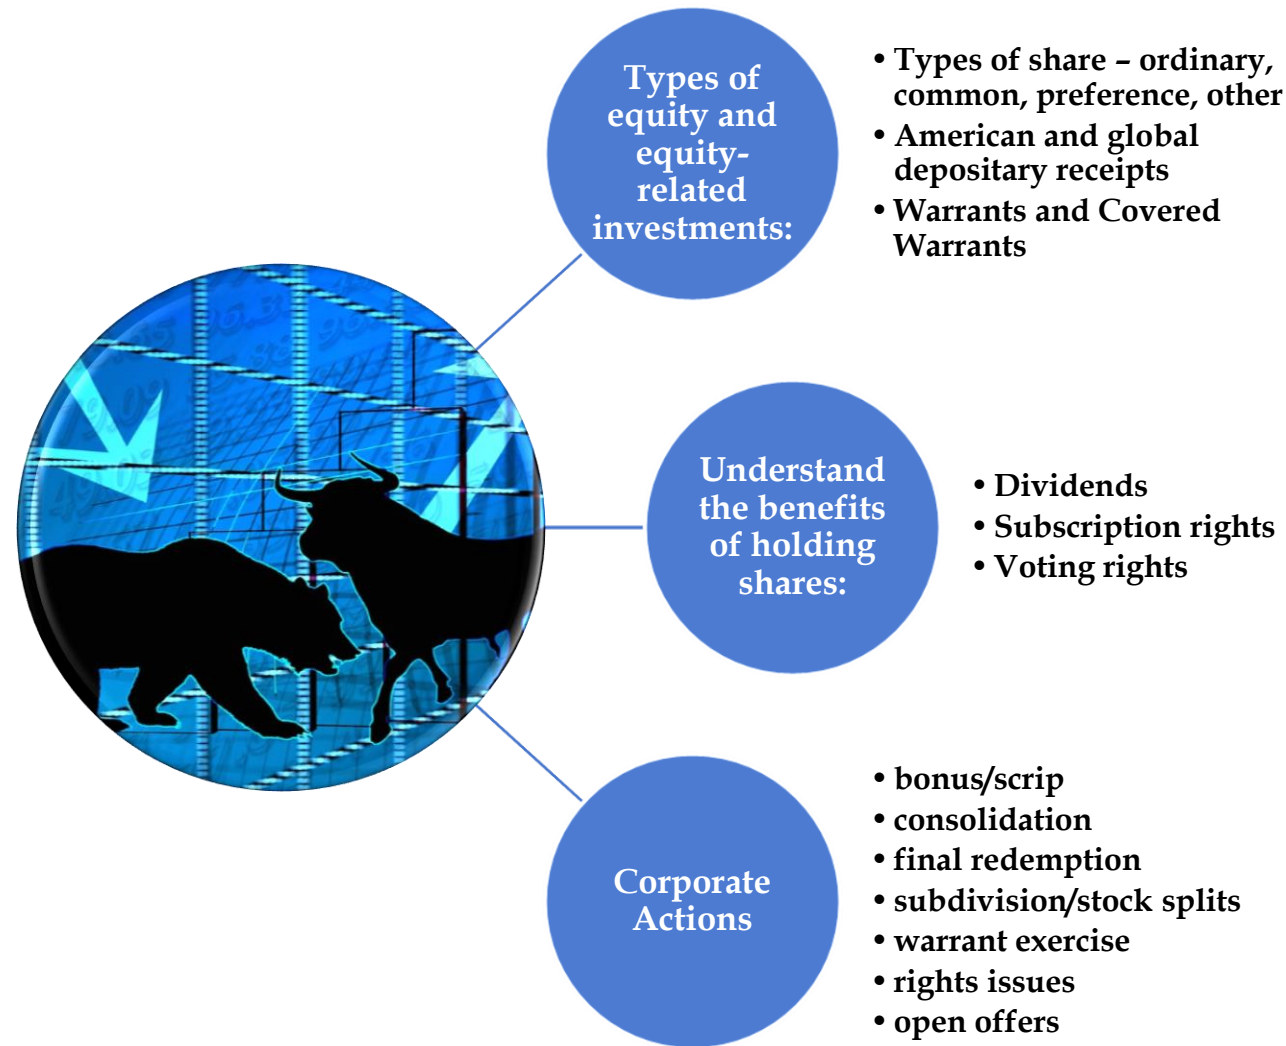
Types of equity and equity-related investments:

• Types of share – ordinary, common, preference, other
• American and global depositary receipts
• Warrants and Covered Warrants

Understand the benefits of holding shares:

• Dividends
• Subscription rights
• Voting rights

Corporate Actions

• bonus/scrip
• consolidation
• final redemption
• subdivision/stock splits
• warrant exercise
• rights issues
• open offers